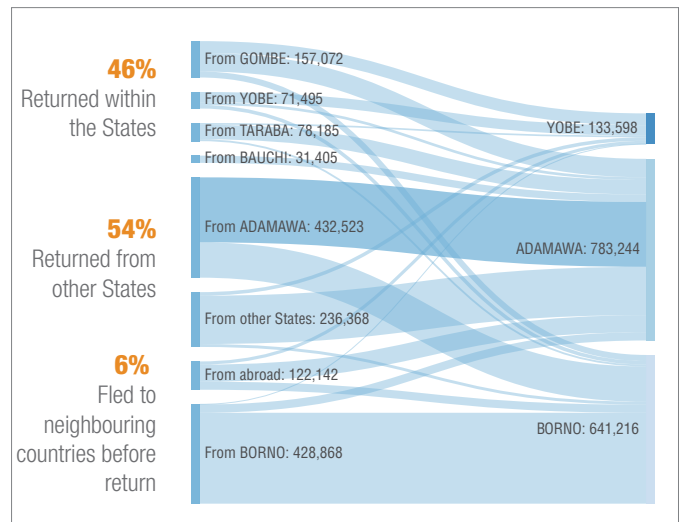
46%
Returned within the States

54%
Returned from other States

6%
Fled to neighbouring countries before return

From GOMBE: 157,072
From YOBE: 71,495
From TARABA: 78,185
From BAUCHI: 31,405
From ADAMAWA: 432,523
From other States: 236,368
From abroad: 122,142
From BORNO: 428,868

YOBE: 133,598
ADAMAWA: 783,244
BORNO: 641,216